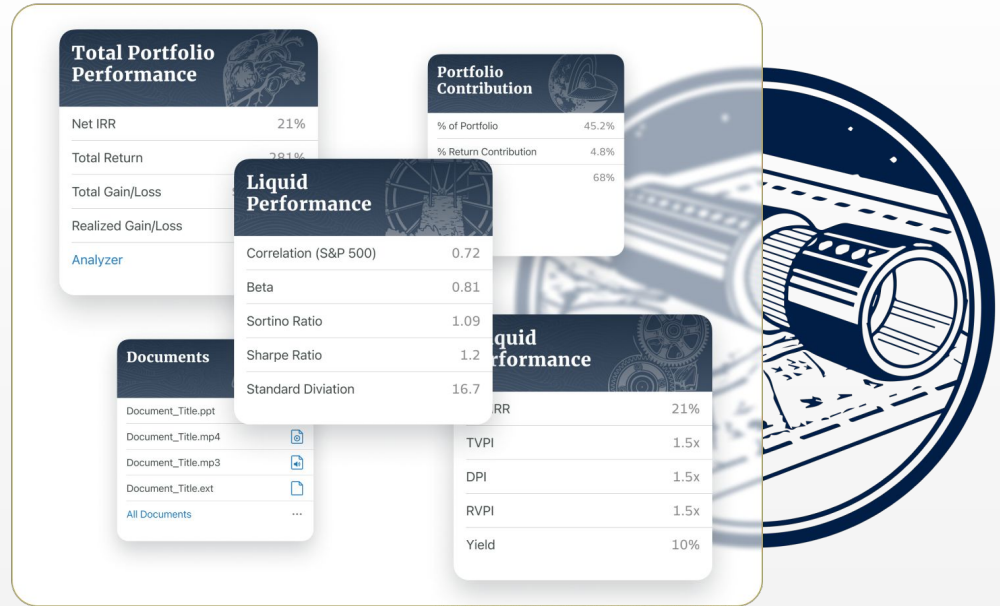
Total Portfolio Performance

| | |
|---|---|
| Net IRR | 21% |
| Total Return | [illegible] |
| Total Gain/Loss | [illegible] |
| Realized Gain/Loss | |

Analyzer

Portfolio Contribution

| | |
|---|---|
| % of Portfolio | 45.2% |
| % Return Contribution | 4.8% |
| | 68% |

Liquid Performance

| | |
|---|---|
| Correlation (S&P 500) | 0.72 |
| Beta | 0.81 |
| Sortino Ratio | 1.09 |
| Sharpe Ratio | 1.2 |
| Standard Diviation | 16.7 |

Documents

Document_Title.ppt
Document_Title.mp4
Document_Title.mp3
Document_Title.ext
All Documents ···

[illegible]quid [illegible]erformance

| | |
|---|---|
| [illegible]RR | 21% |
| TVPI | 1.5x |
| DPI | 1.5x |
| RVPI | 1.5x |
| Yield | 10% |